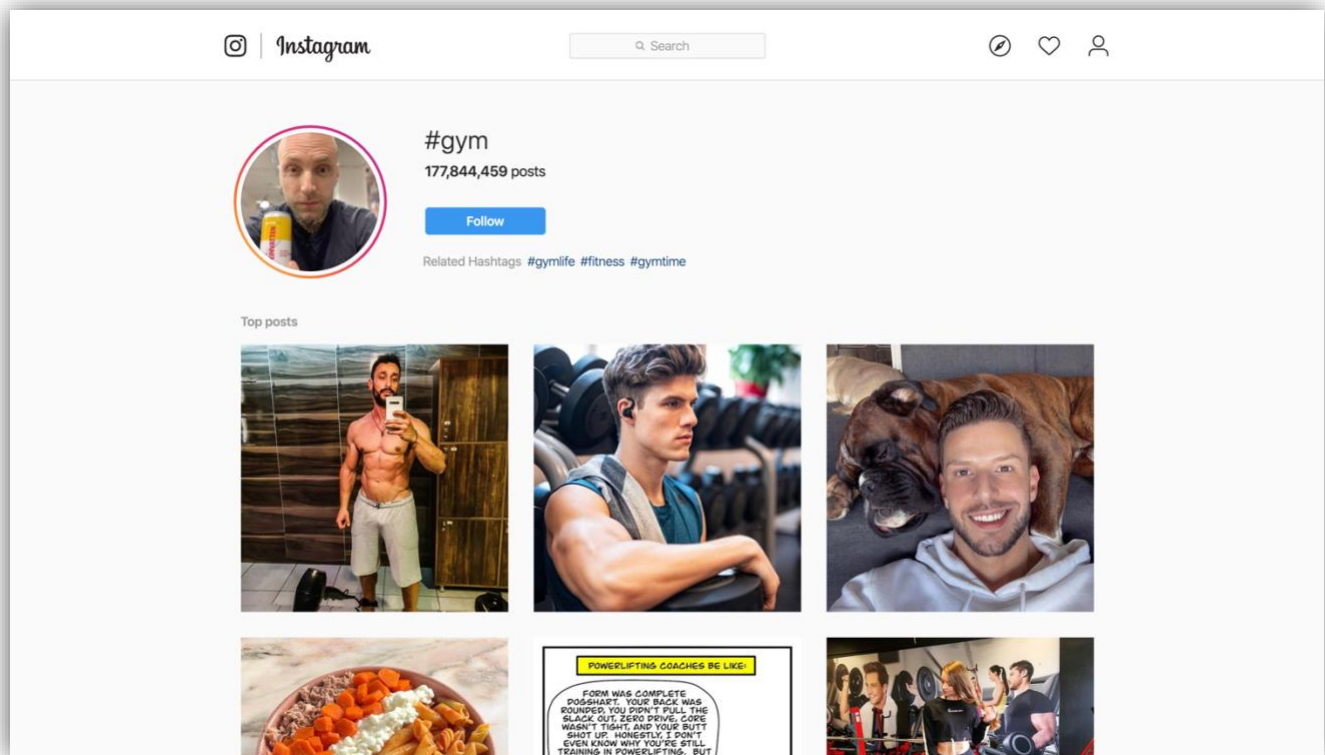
Instagram

Search

#gym

177,844,459 posts

Follow

Related Hashtags #gymlife #fitness #gymtime

Top posts

POWERLIFTING COACHES BE LIKE:

FORM WAS COMPLETE DOGSHART. YOUR BACK WAS ROUNDED. YOU DIDN'T PULL THE SLACK OUT, ZERO DRIVE, CORE WASN'T TIGHT, AND YOUR BUTT SHOT UP. HONESTLY, I DON'T EVEN KNOW WHY YOU'RE STILL TRAINING IN POWERLIFTING. BUT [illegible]